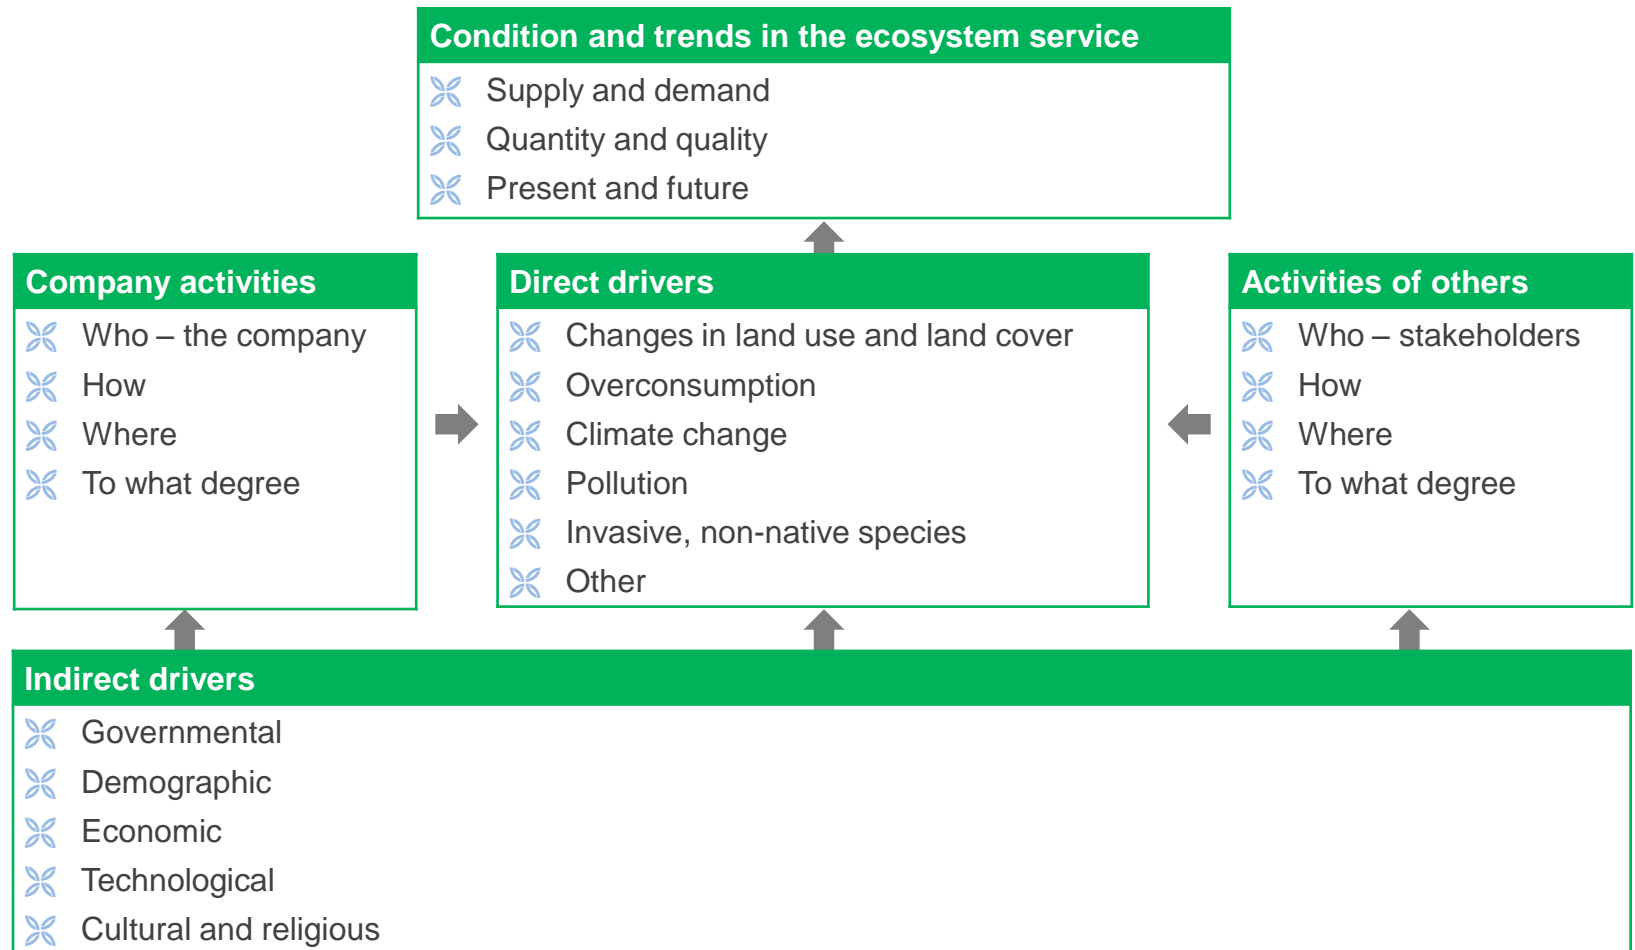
Condition and trends in the ecosystem service

Supply and demand
Quantity and quality
Present and future

Company activities

Who – the company
How
Where
To what degree

Direct drivers

Changes in land use and land cover
Overconsumption
Climate change
Pollution
Invasive, non-native species
Other

Activities of others

Who – stakeholders
How
Where
To what degree

Indirect drivers

Governmental
Demographic
Economic
Technological
Cultural and religious